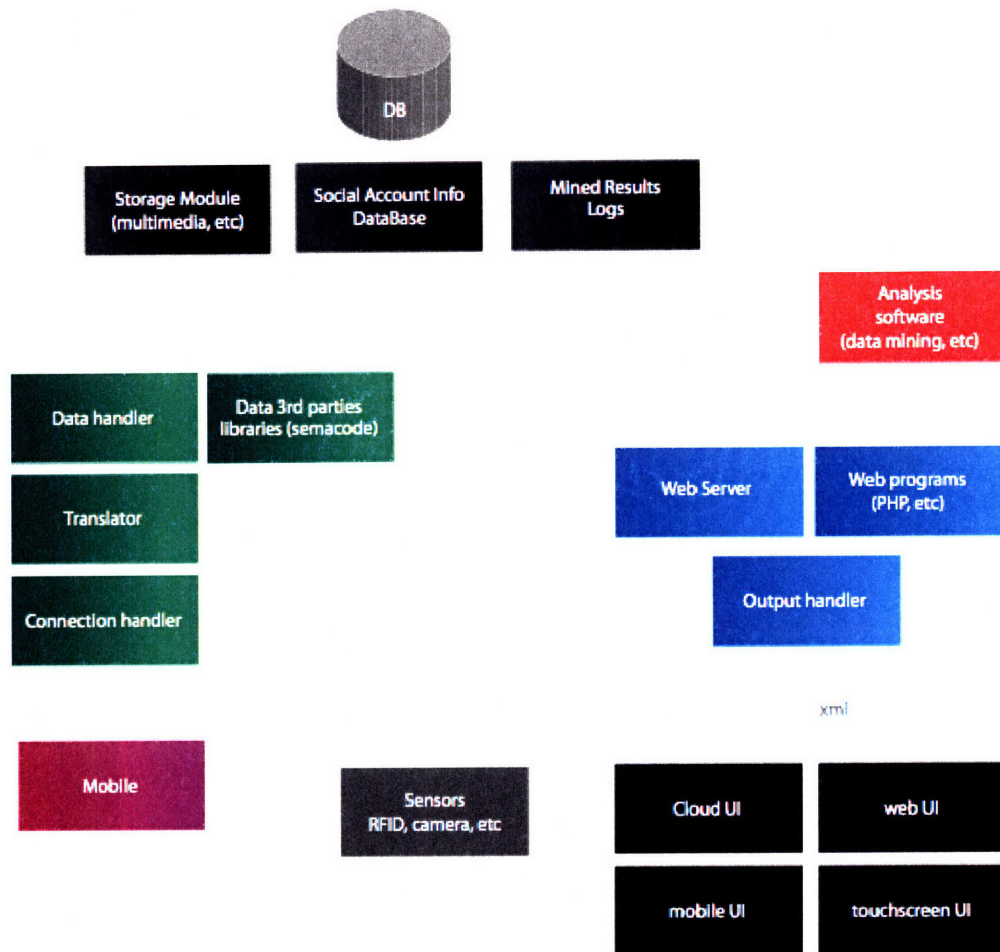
DB

Storage Module (multimedia, etc)

Social Account Info DataBase

Mined Results Logs

Analysis software (data mining, etc)

Data handler

Data 3rd parties libraries (semacode)

Translator

Connection handler

Web Server

Web programs (PHP, etc)

Output handler

xml

Mobile

Sensors RFID, camera, etc

Cloud UI

web UI

mobile UI

touchscreen UI